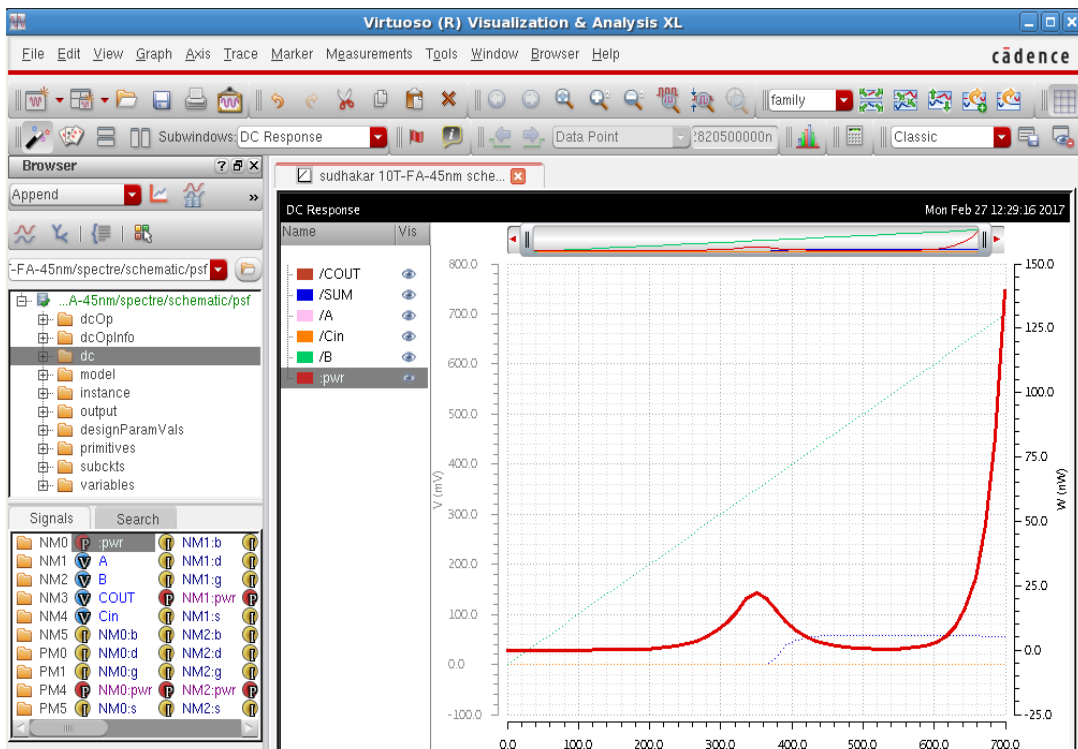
Virtuoso (R) Visualization & Analysis XL

File Edit View Graph Axis Trace Marker Measurements Tools Window Browser Help

cādence

family

Subwindows: DC Response

Data Point

:820500000n

Classic

Browser

Append

-FA-45nm/spectre/schematic/psf

...A-45nm/spectre/schematic/psf
dcOp
dcOpInfo
dc
model
instance
output
designParamVals
primitives
subckts
variables

Signals Search

| | | |
|---|---|---|
| NM0 | :pwr | NM1:b |
| NM1 | A | NM1:d |
| NM2 | B | NM1:g |
| NM3 | COUT | NM1:pwr |
| NM4 | Cin | NM1:s |
| NM5 | NM0:b | NM2:b |
| PM0 | NM0:d | NM2:d |
| PM1 | NM0:g | NM2:g |
| PM4 | NM0:pwr | NM2:pwr |
| PM5 | NM0:s | NM2:s |

sudhakar 10T-FA-45nm sche...

DC Response

Mon Feb 27 12:29:16 2017

Name Vis

/COUT
/SUM
/A
/Cin
/B
:pwr

800.0
700.0
600.0
500.0
400.0
300.0
200.0
100.0
0.0
-100.0

V (mV)

150.0
125.0
100.0
75.0
50.0
25.0
0.0
-25.0

W (nW)

0.0 100.0 200.0 300.0 400.0 500.0 600.0 700.0